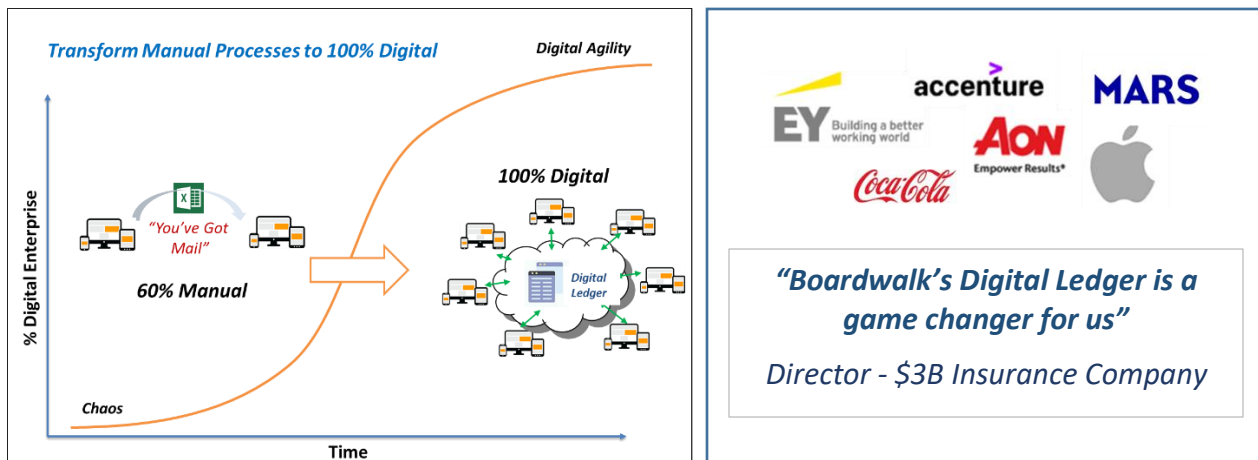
Transform Manual Processes to 100% Digital

Digital Agility

% Digital Enterprise

X

"You've Got Mail"

60% Manual

100% Digital

Digital Ledger

Chaos

Time

accenture

MARS

EY Building a better working world

AON Empower Results®

Coca-Cola

"Boardwalk's Digital Ledger is a game changer for us"

Director - $3B Insurance Company